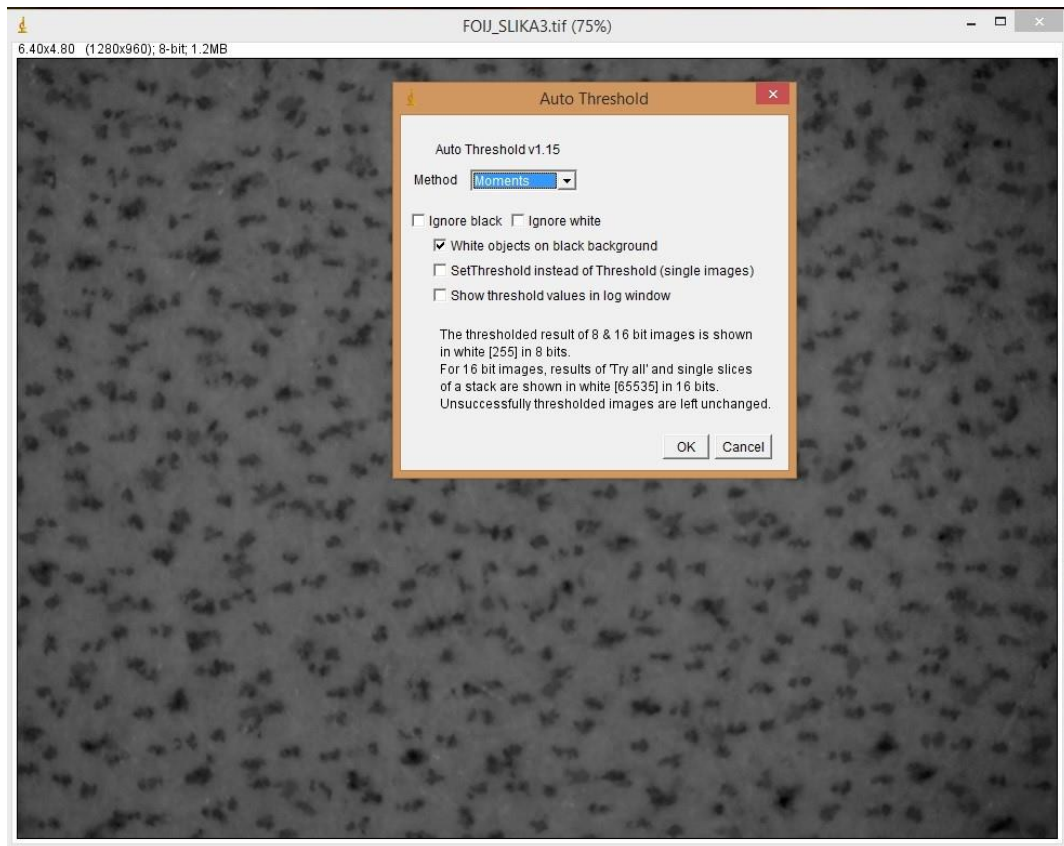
FOIJ_SLIKA3.tif (75%)

6.40x4.80 (1280x960); 8-bit; 1.2MB

Auto Threshold

Auto Threshold v1.15

Method Moments

Ignore black Ignore white

White objects on black background

SetThreshold instead of Threshold (single images)

Show threshold values in log window

The thresholded result of 8 & 16 bit images is shown in white [255] in 8 bits.
For 16 bit images, results of 'Try all' and single slices of a stack are shown in white [65535] in 16 bits.
Unsuccessfully thresholded images are left unchanged.

OK Cancel